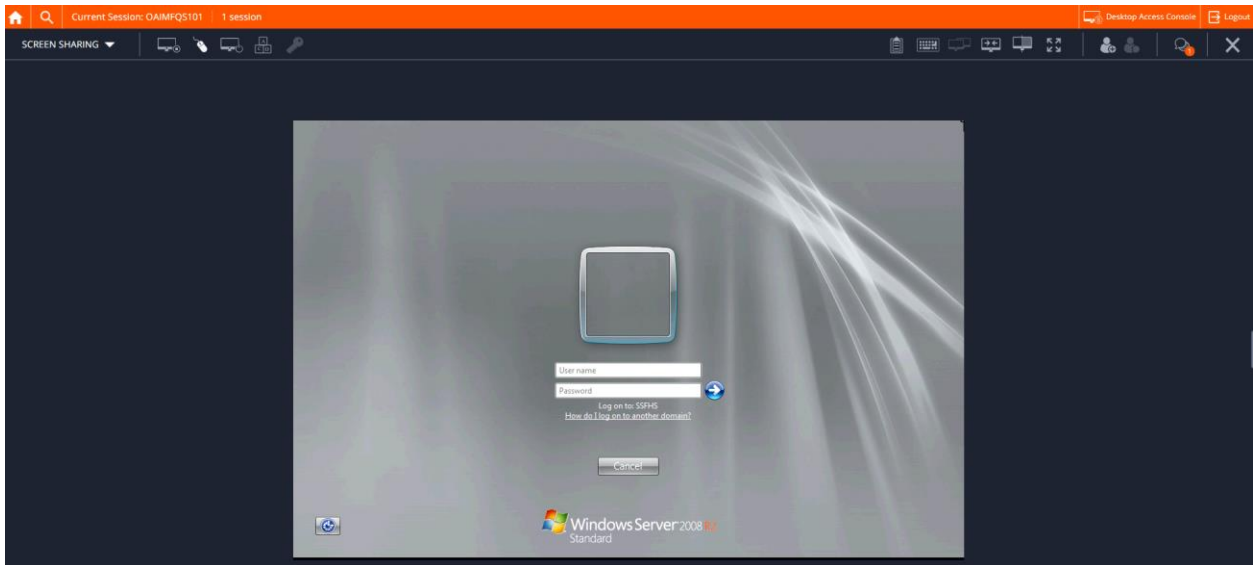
Current Session: OAIMFQS101 1 session

Desktop Access Console Logout

SCREEN SHARING

User name

Password

Log on to: SSFHS

How do I log on to another domain?

Cancel

Windows Server 2008 R2

Standard